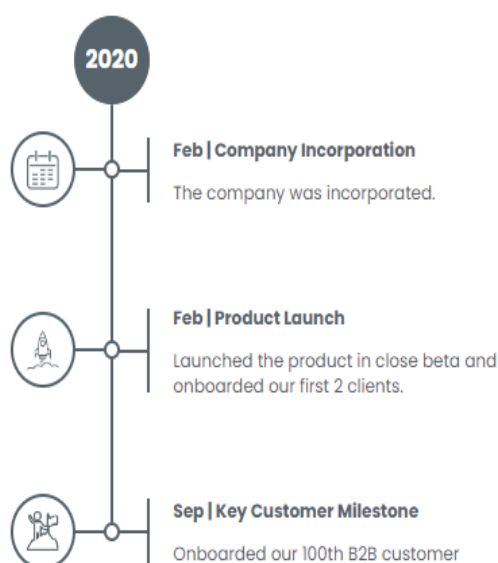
2020

Feb | Company Incorporation

The company was incorporated.

Feb | Product Launch

Launched the product in close beta and onboarded our first 2 clients.

Sep | Key Customer Milestone

Onboarded our 100th B2B customer